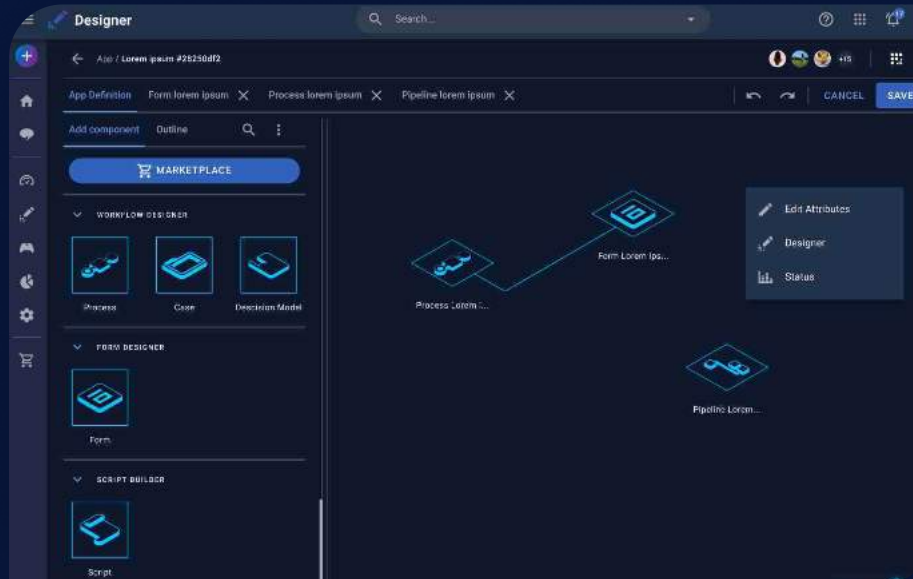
Designer

Search...

App / Lorem ipsum #25250df2

+15

App Definition Form lorem ipsum Process lorem ipsum Pipeline lorem ipsum

CANCEL SAVE

Add component Outline

MARKETPLACE

WORKFLOW DESIGNER

Process Case Decision Model

FORM DESIGNER

Form

SCRIPT BUILDER

Script

Process Lorem i...

Form Lorem Ips...

Pipeline Lorem...

Edit Attributes

Designer

Status